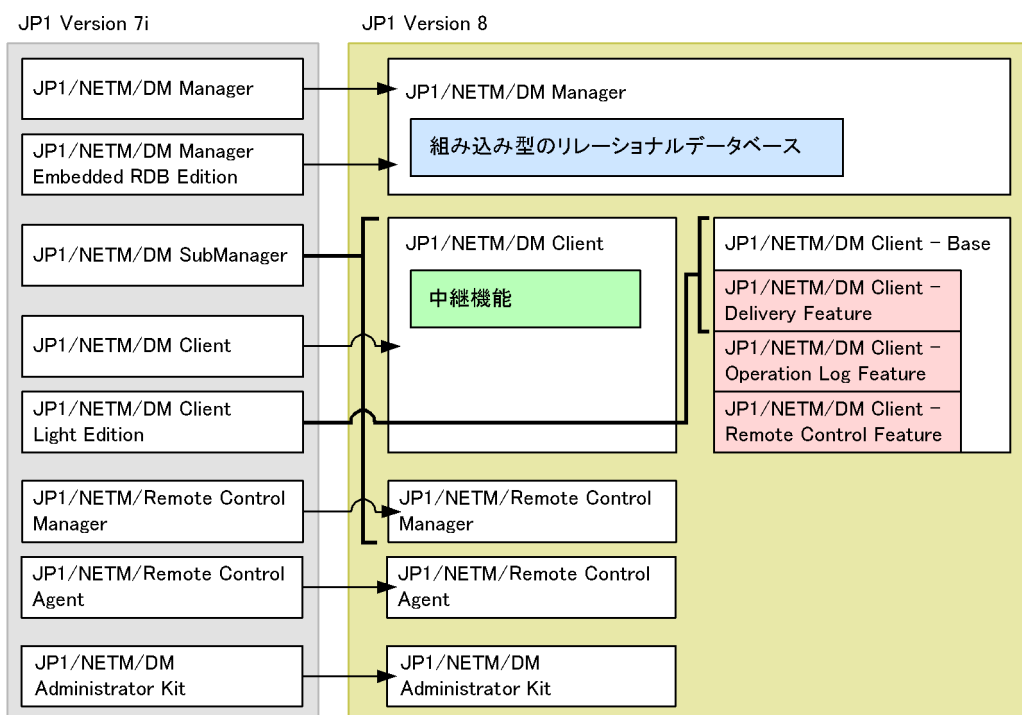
JP1 Version 7i

JP1/NETM/DM Manager

JP1/NETM/DM Manager Embedded RDB Edition

JP1/NETM/DM SubManager

JP1/NETM/DM Client

JP1/NETM/DM Client Light Edition

JP1/NETM/Remote Control Manager

JP1/NETM/Remote Control Agent

JP1/NETM/DM Administrator Kit

JP1 Version 8

JP1/NETM/DM Manager

組み込み型のリレーショナルデータベース

JP1/NETM/DM Client

中継機能

JP1/NETM/DM Client - Base

JP1/NETM/DM Client - Delivery Feature

JP1/NETM/DM Client - Operation Log Feature

JP1/NETM/DM Client - Remote Control Feature

JP1/NETM/Remote Control Manager

JP1/NETM/Remote Control Agent

JP1/NETM/DM Administrator Kit